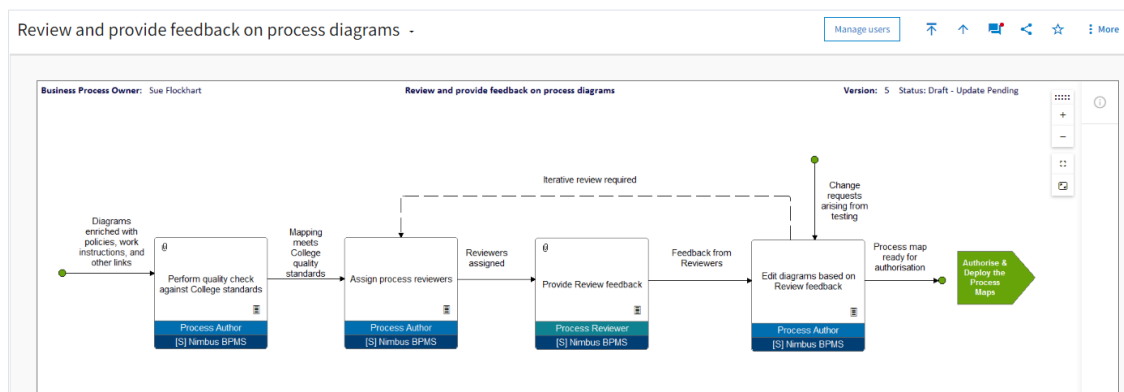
Review and provide feedback on process diagrams -

Manage users

More

Business Process Owner: Sue Flockhart

Review and provide feedback on process diagrams

Version: 5 Status: Draft - Update Pending

Iterative review required

Change requests arising from testing

Diagrams enriched with policies, work instructions, and other links

Perform quality check against College standards

Process Author

[S] Nimbus BPMS

Mapping meets College quality standards

Assign process reviewers

Process Author

[S] Nimbus BPMS

Reviewers assigned

Provide Review feedback

Process Reviewer

[S] Nimbus BPMS

Feedback from Reviewers

Edit diagrams based on Review feedback

Process Author

[S] Nimbus BPMS

Process map ready for authorisation

Authorise & Deploy the Process Maps